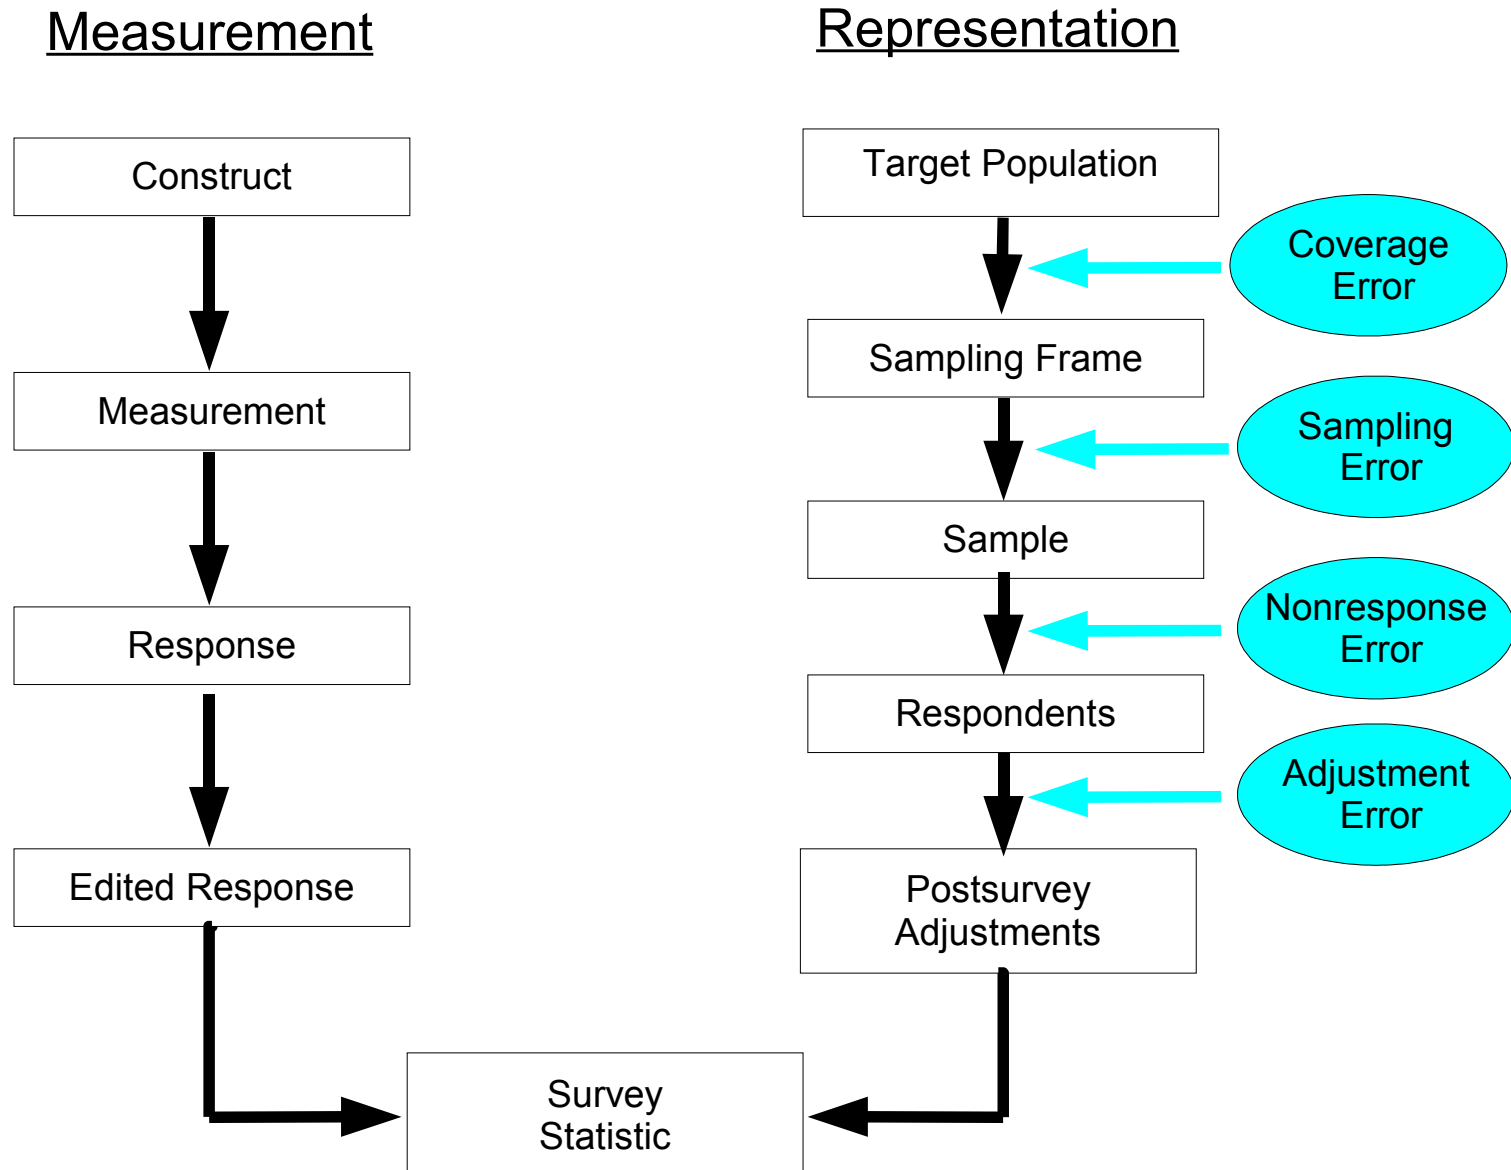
Measurement

Construct

Measurement

Response

Edited Response

Representation

Target Population

Coverage Error

Sampling Frame

Sampling Error

Sample

Nonresponse Error

Respondents

Adjustment Error

Postsurvey Adjustments

Survey Statistic